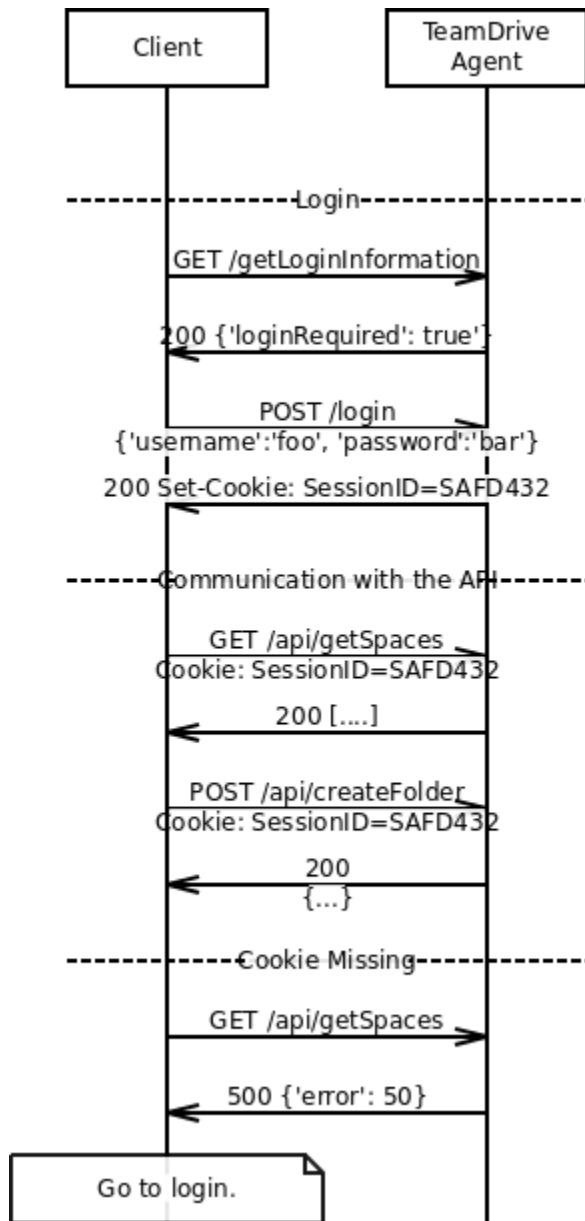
Client

TeamDrive Agent

Login

GET /getLoginInformation

200 {'loginRequired': true'}

POST /login
{'username':'foo', 'password':'bar'}

200 Set-Cookie: SessionID=SAFD432

Communication with the API

GET /api/getSpaces
Cookie: SessionID=SAFD432

200 [....]

POST /api/createFolder
Cookie: SessionID=SAFD432

200
{...}

Cookie Missing

GET /api/getSpaces

500 {'error': 50}

Go to login.